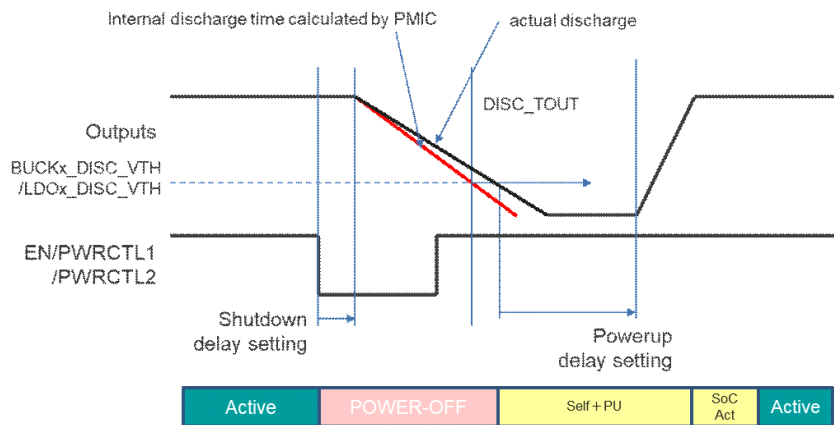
Internal discharge time calculated by PMIC

actual discharge

DISC_TOUT

Outputs

BUCKx_DISC_VTH
/LDOx_DISC_VTH

EN/PWRCTL1
/PWRCTL2

Shutdown
delay setting

Powerup
delay setting

| Active | POWER-OFF | Self + PU | SoC Act | Active |
|---|---|---|---|---|